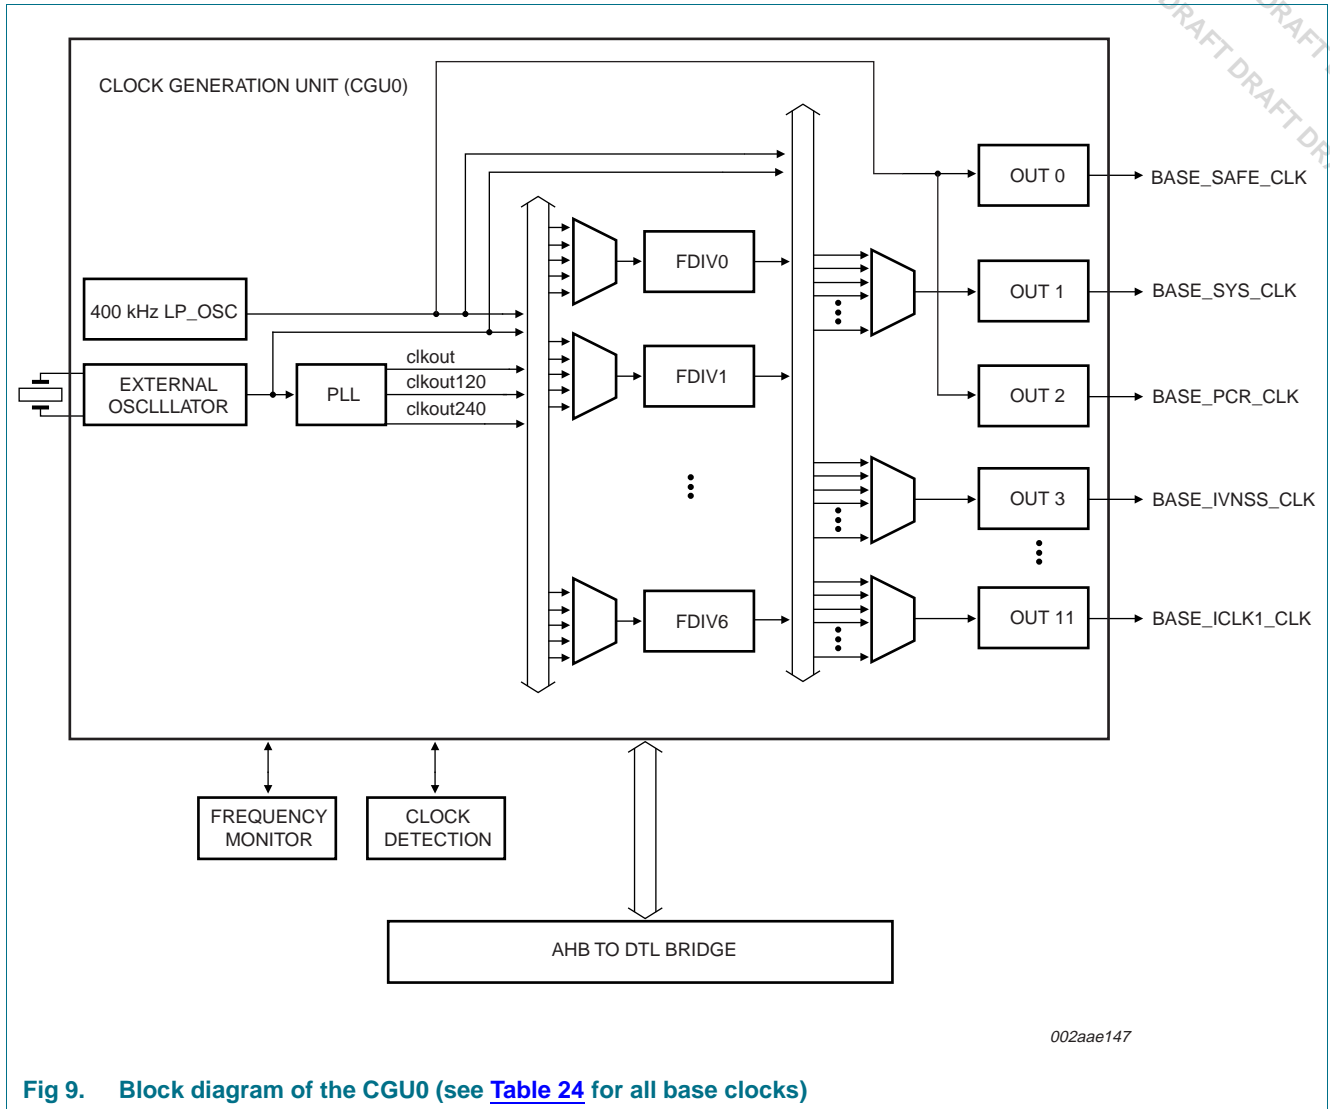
DRAFT DRAFT DRAFT DR

CLOCK GENERATION UNIT (CGU0)

400 kHz LP_OSC

EXTERNAL OSCLLLATOR

PLL

clkout

clkout120

clkout240

FDIV0

FDIV1

FDIV6

OUT 0

OUT 1

OUT 2

OUT 3

OUT 11

BASE_SAFE_CLK

BASE_SYS_CLK

BASE_PCR_CLK

BASE_IVNSS_CLK

BASE_ICLK1_CLK

FREQUENCY MONITOR

CLOCK DETECTION

AHB TO DTL BRIDGE

002aae147

Fig 9. Block diagram of the CGU0 (see Table 24 for all base clocks)